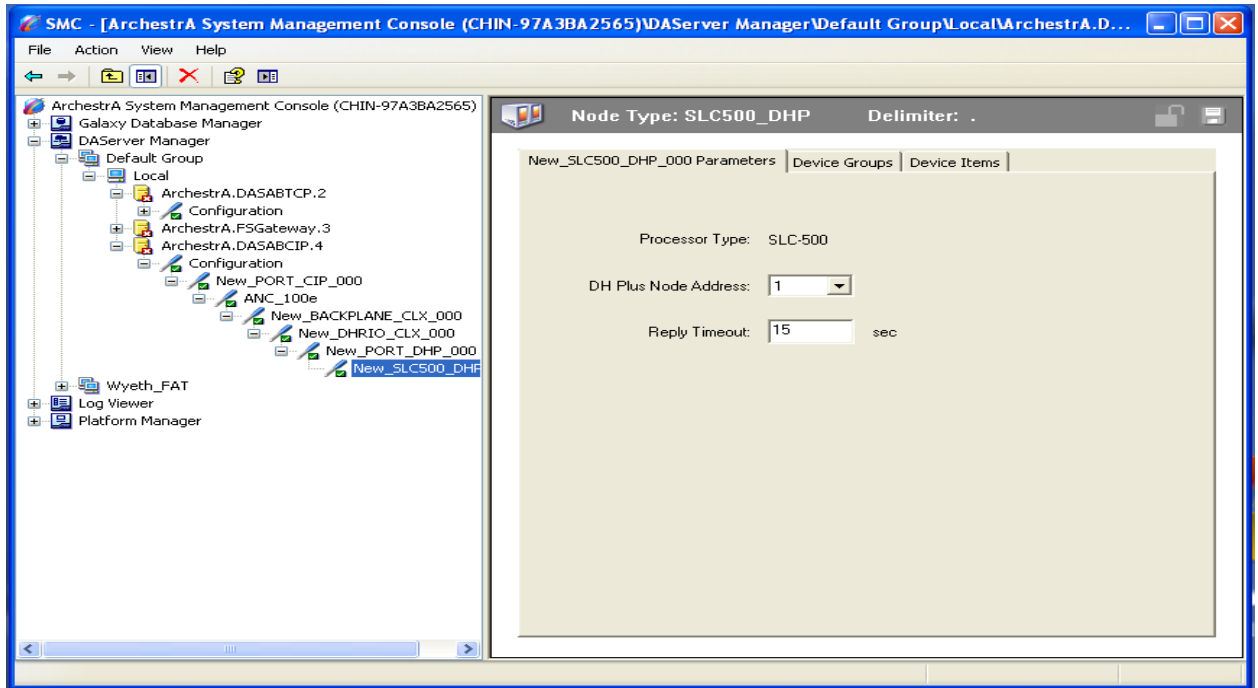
SMC - [ArchestrA System Management Console (CHIN-97A3BA2565)\DAServer Manager\Default Group\Local\ArchestrA.D...

File Action View Help

ArchestrA System Management Console (CHIN-97A3BA2565)
Galaxy Database Manager
DAServer Manager
Default Group
Local
ArchestrA.DASABTCP.2
Configuration
ArchestrA.FSGateway.3
ArchestrA.DASABCIP.4
Configuration
New_PORT_CIP_000
ANC_100e
New_BACKPLANE_CLX_000
New_DHRIO_CLX_000
New_PORT_DHP_000
New_SLC500_DHF
Wyeth_FAT
Log Viewer
Platform Manager

Node Type: SLC500_DHP Delimiter: .

New_SLC500_DHP_000 Parameters | Device Groups | Device Items

Processor Type: SLC-500

DH Plus Node Address: 1

Reply Timeout: 15 sec